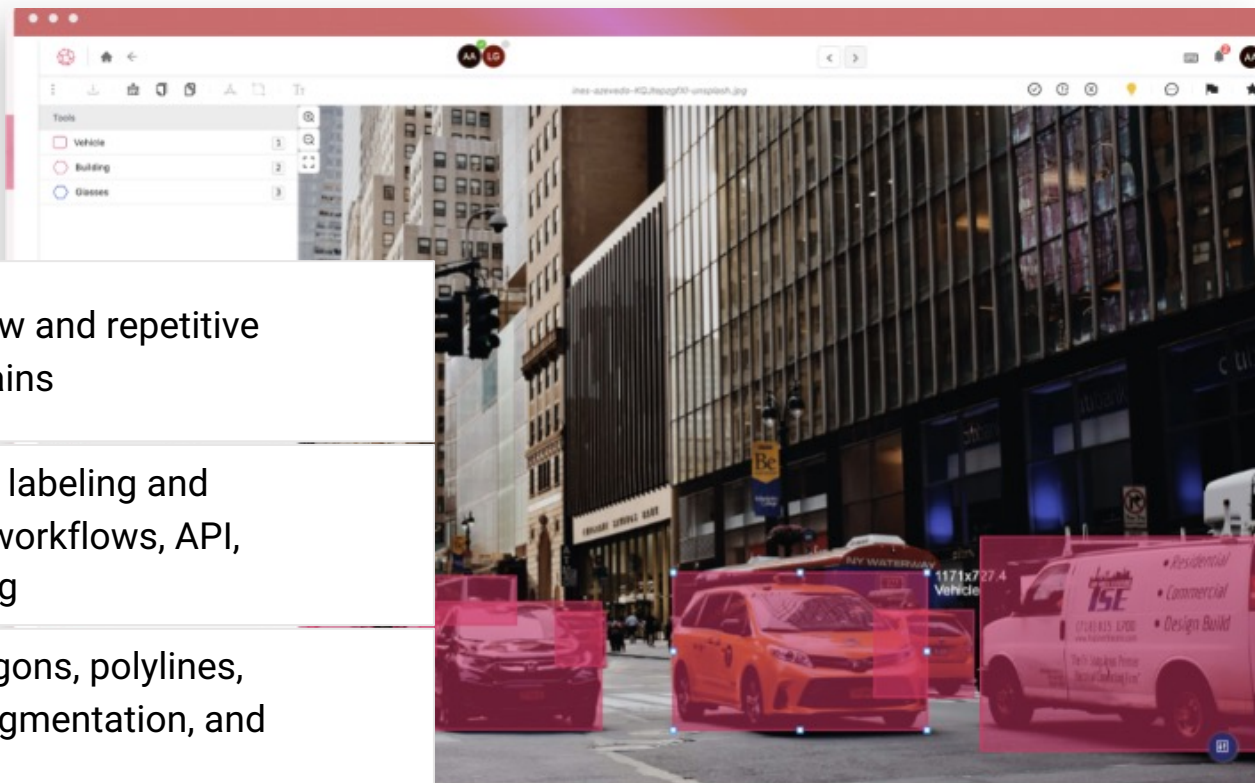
AA LG

ines-azevedo-KQJtapzgfXI-unsplash.jpg

Tools

Vehicle 1

Building 2

Glasses 3

w and repetitive
ains

labeling and
workflows, API,
g

gons, polylines,
gmentation, and

NY WATERWAY

1171x727.4
Vehicle

Be

TSE

• Residential
• Commercial
• Design Build